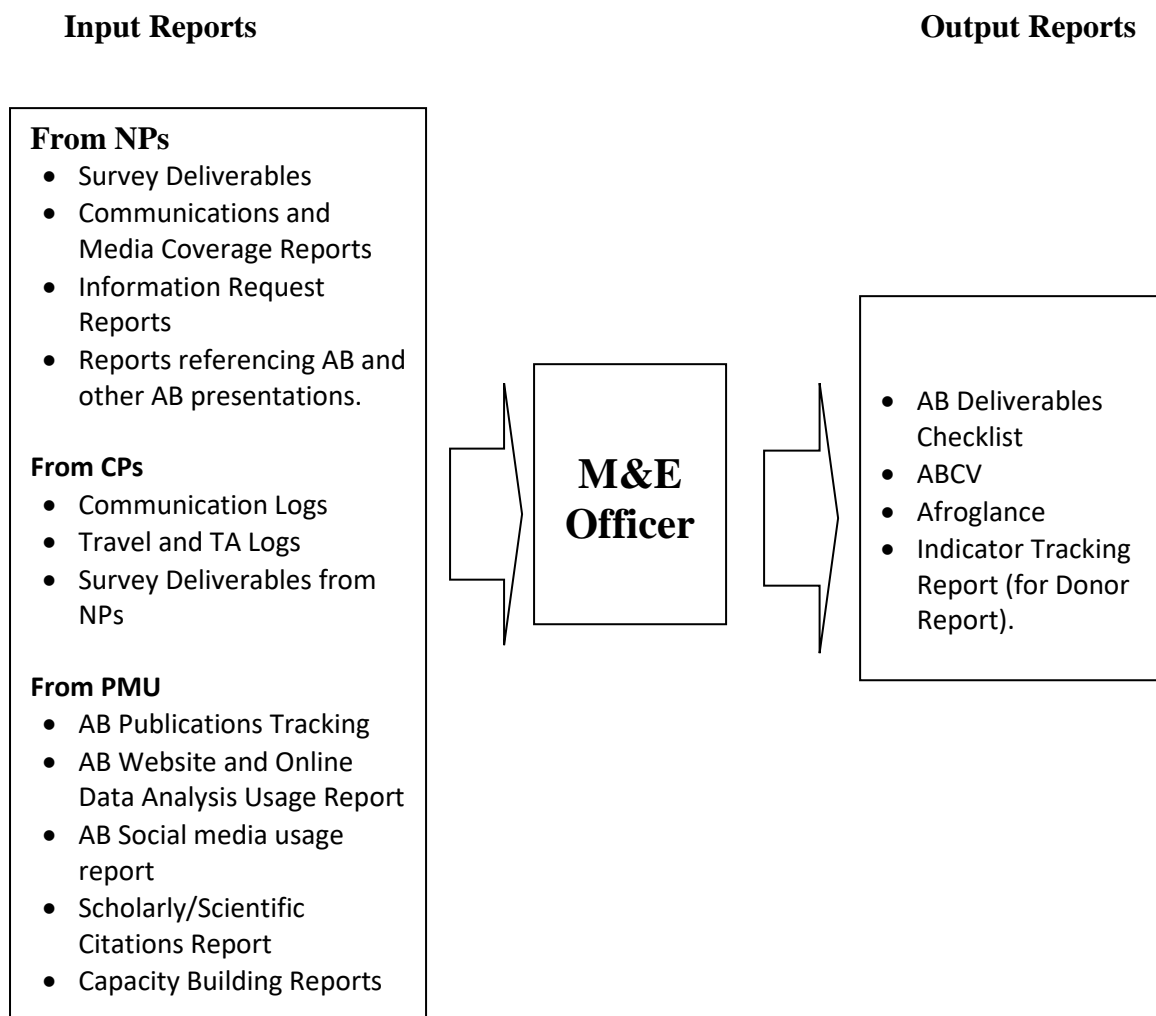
Input Reports

Output Reports

From NPs
- Survey Deliverables
- Communications and Media Coverage Reports
- Information Request Reports
- Reports referencing AB and other AB presentations.

From CPs
- Communication Logs
- Travel and TA Logs
- Survey Deliverables from NPs

From PMU
- AB Publications Tracking
- AB Website and Online Data Analysis Usage Report
- AB Social media usage report
- Scholarly/Scientific Citations Report
- Capacity Building Reports

M&E Officer

- AB Deliverables Checklist
- ABCV
- Afroglance
- Indicator Tracking Report (for Donor Report).